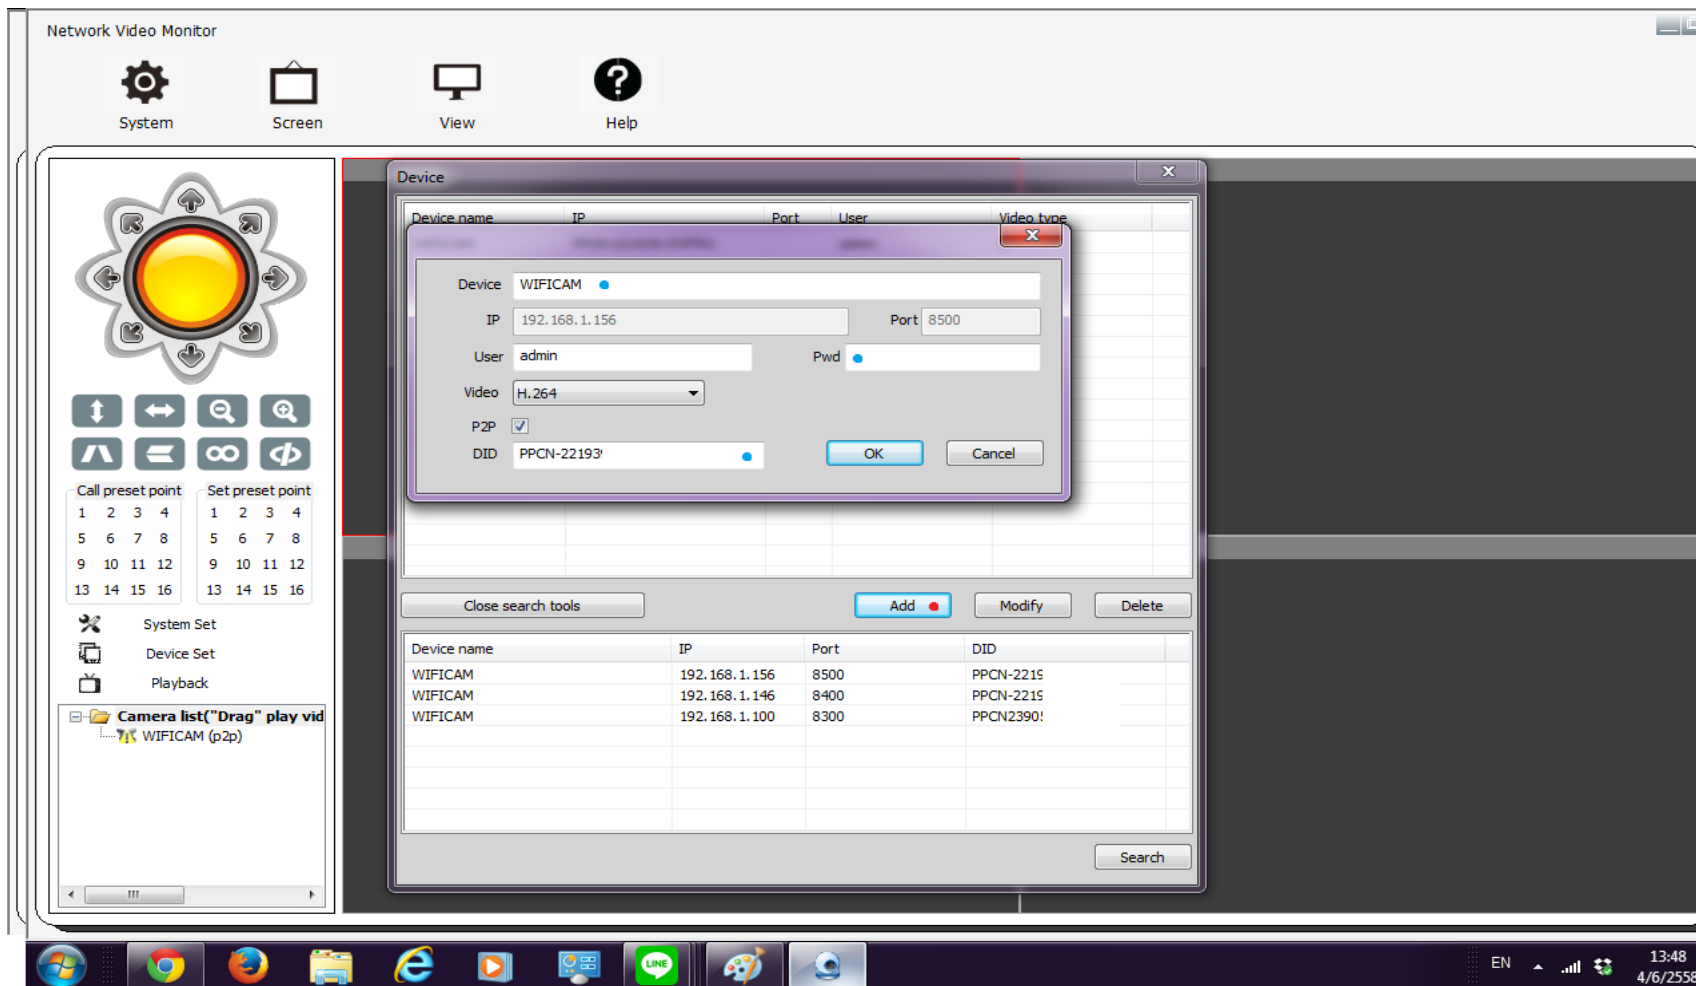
Network Video Monitor

System
Screen
View
Help

Call preset point
1 2 3 4
5 6 7 8
9 10 11 12
13 14 15 16

Set preset point
1 2 3 4
5 6 7 8
9 10 11 12
13 14 15 16

System Set
Device Set
Playback

Camera list("Drag" play vid
WIFICAM (p2p)

Device

| Device name | IP | Port | User | Video type |
|---|---|---|---|---|

Device WIFICAM
IP 192.168.1.156
Port 8500
User admin
Pwd
Video H.264
P2P
DID PPCN-22193
OK
Cancel

Close search tools
Add
Modify
Delete

| Device name | IP | Port | DID |
|---|---|---|---|
| WIFICAM | 192.168.1.156 | 8500 | PPCN-2219 |
| WIFICAM | 192.168.1.146 | 8400 | PPCN-2219 |
| WIFICAM | 192.168.1.100 | 8300 | PPCN2390! |

Search

EN
13:48
4/6/2558